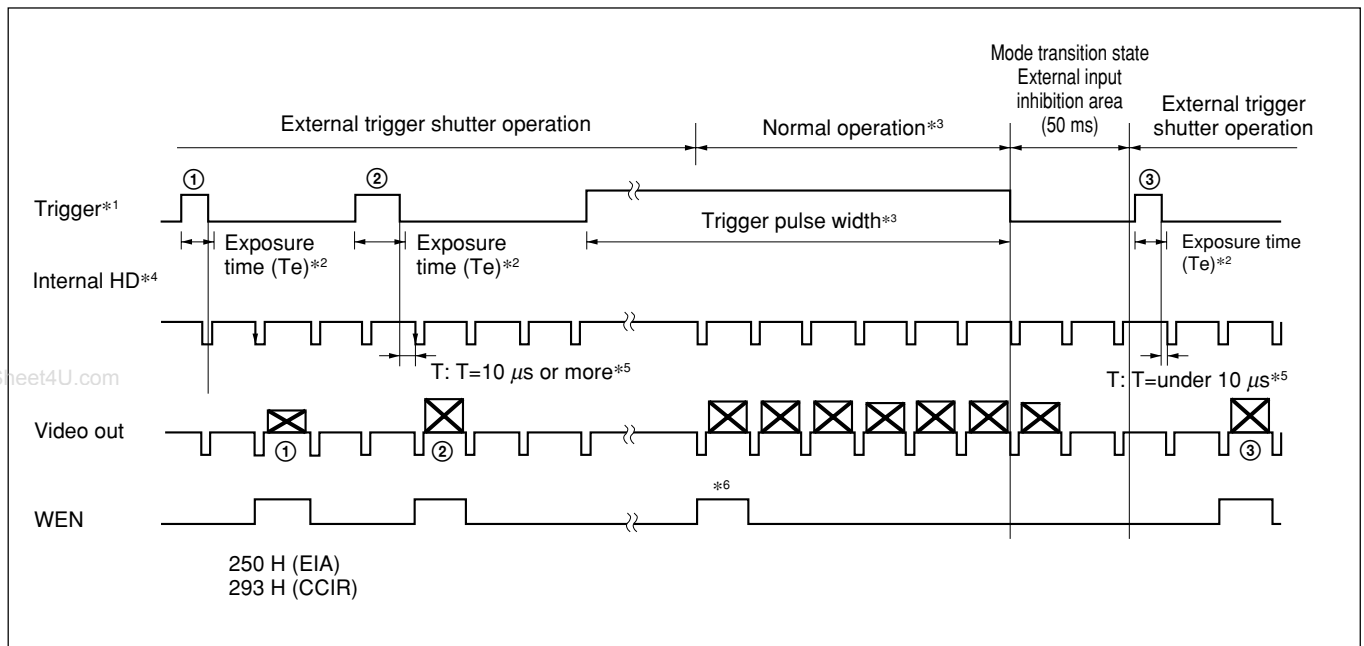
Mode transition state
External input inhibition area
(50 ms)

External trigger shutter operation

Normal operation*3

External trigger shutter operation

①

②

③

Trigger*1

Exposure time (Te)*2

Exposure time (Te)*2

Trigger pulse width*3

Exposure time (Te)*2

Internal HD*4

T: T=10 $\mu$s or more*5

T: T=under 10 $\mu$s*5

sheet4U.com

Video out

①

②

③

*6

WEN

250 H (EIA)
293 H (CCIR)